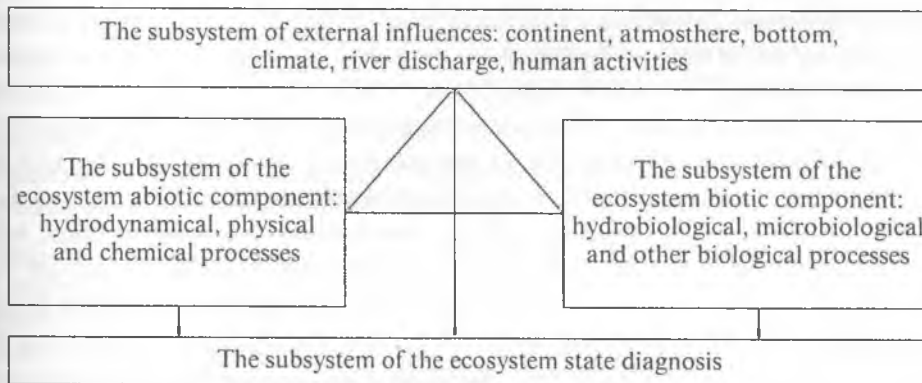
The subsystem of external influences: continent, atmosthere, bottom, climate, river discharge, human activities

The subsystem of the ecosystem abiotic component: hydrodynamical, physical and chemical processes

The subsystem of the ecosystem biotic component: hydrobiological, microbiological and other biological processes

The subsystem of the ecosystem state diagnosis